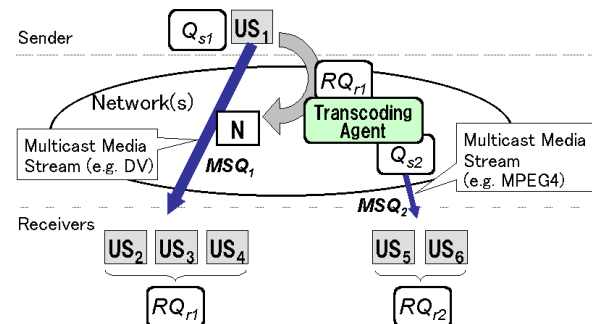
Sender

$Q_{s1}$ $US_1$

$RQ_{r1}$

Network(s)

N

Transcoding Agent

Multicast Media Stream (e.g. DV)

$MSQ_1$

$Q_{s2}$

Multicast Media Stream (e.g. MPEG4)

$MSQ_2$

Receivers

$US_2$ $US_3$ $US_4$

$US_5$ $US_6$

$RQ_{r1}$

$RQ_{r2}$